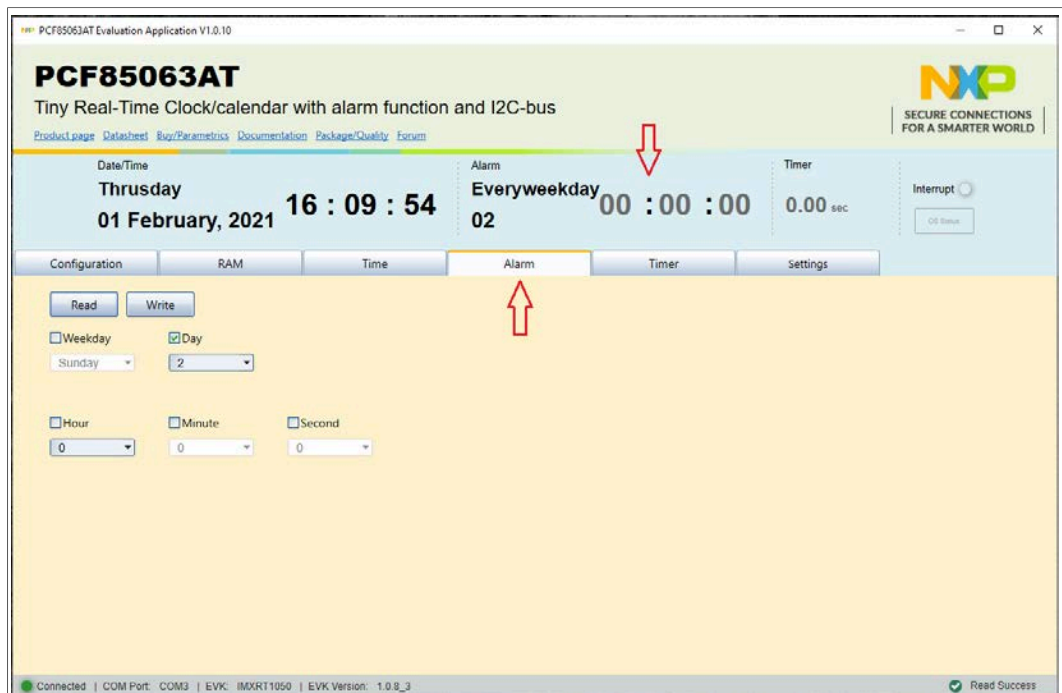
PCF85063AT Evaluation Application V1.0.10

PCF85063AT

Tiny Real-Time Clock/calendar with alarm function and I2C-bus

Product page Datasheet Buy/Parametrics Documentation Package/Quality Forum

NXP
SECURE CONNECTIONS FOR A SMARTER WORLD

Date/Time
Thursday
01 February, 2021
16 : 09 : 54

Alarm
Everyweekday
02
00 : 00 : 00

Timer
0.00 sec

Interrupt
OS Status

Configuration | RAM | Time | Alarm | Timer | Settings

Read Write

Weekday
Sunday

Day
2

Hour
0

Minute
0

Second
0

Connected | COM Port: COM3 | EVK: IMXRT1050 | EVK Version: 1.0.8_3

Read Success